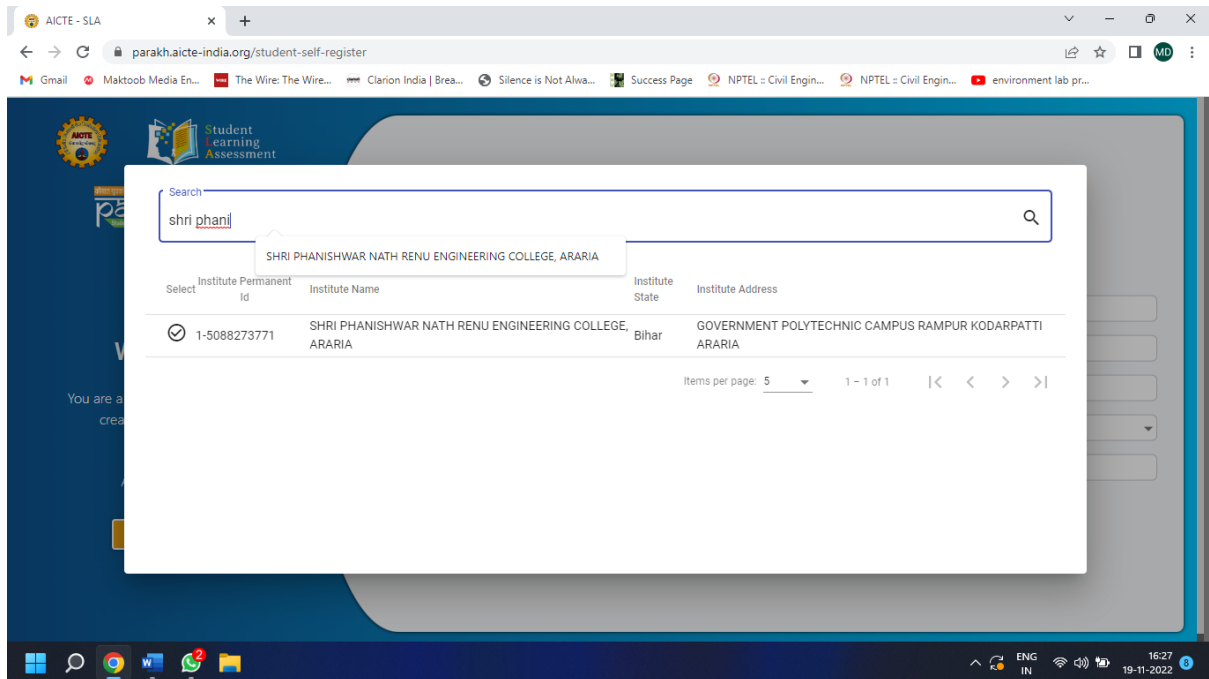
AICTE - SLA

parakh.aicte-india.org/student-self-register

Gmail Maktoob Media En... The Wire: The Wire... Clarion India | Brea... Silence is Not Alwa... Success Page NPTEL :: Civil Engin... NPTEL :: Civil Engin... environment lab pr...

Student Learning Assessment

You are a
crea

Search
shri phani

SHRI PHANISHWAR NATH RENU ENGINEERING COLLEGE, ARARIA

| Select | Institute Permanent Id | Institute Name | Institute State | Institute Address |
|---|---|---|---|---|
| | 1-5088273771 | SHRI PHANISHWAR NATH RENU ENGINEERING COLLEGE, ARARIA | Bihar | GOVERNMENT POLYTECHNIC CAMPUS RAMPUR KODARPATTI ARARIA |

Items per page: 5 1 – 1 of 1

ENG IN 16:27 19-11-2022